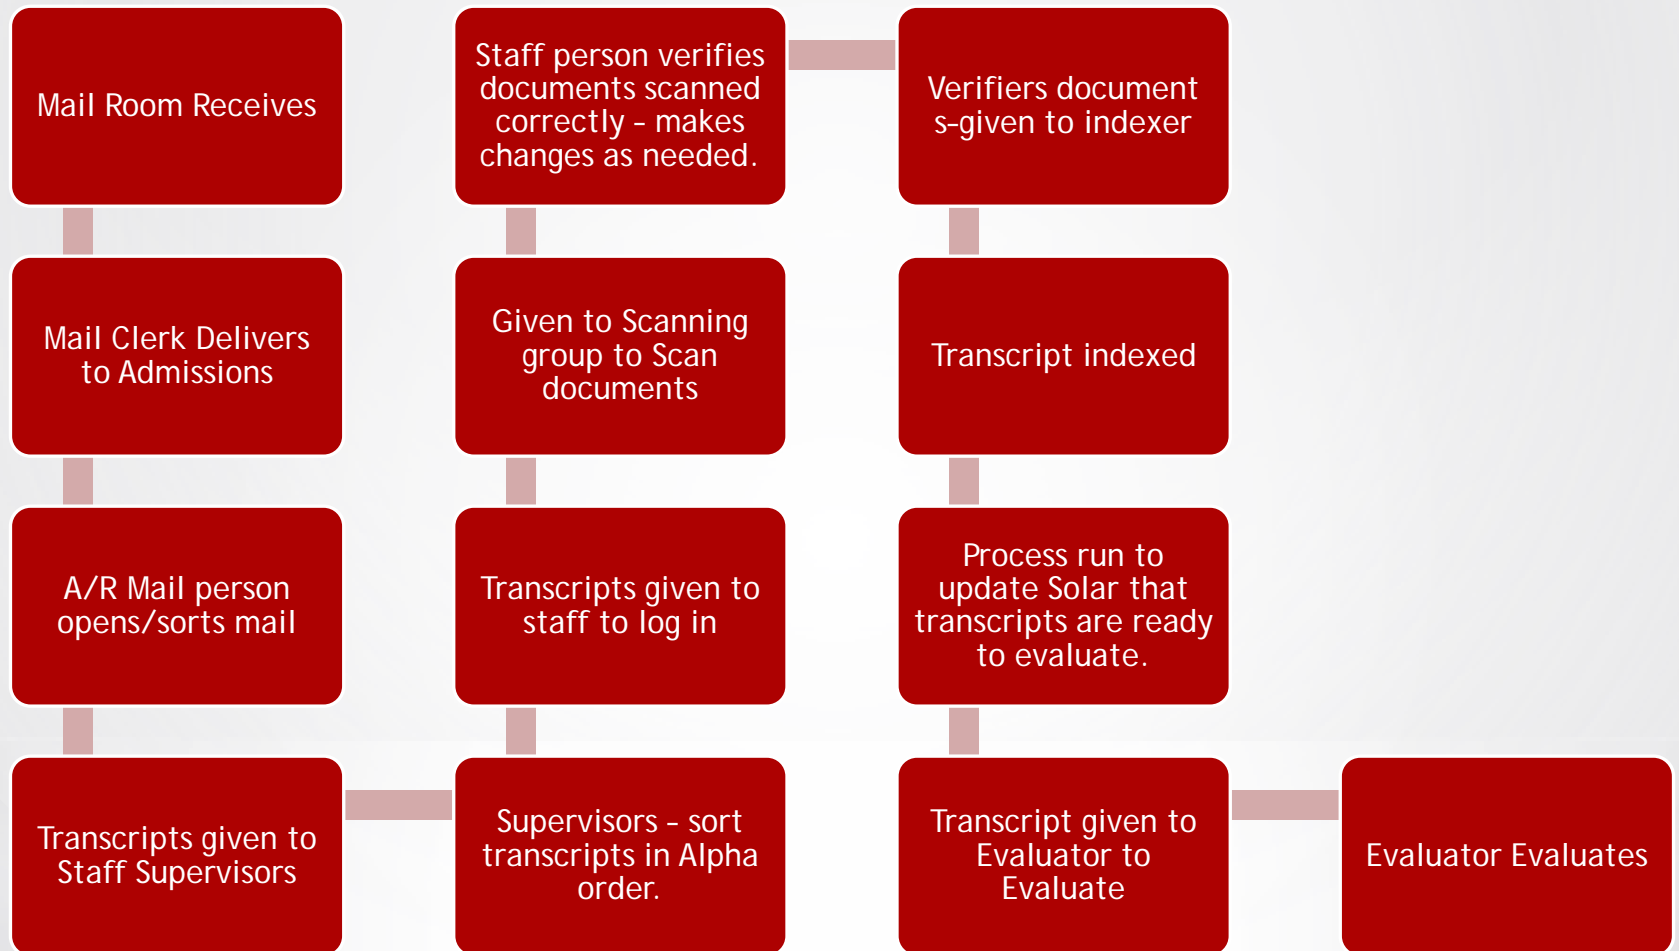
Mail Room Receives

Mail Clerk Delivers to Admissions

A/R Mail person opens/sorts mail

Transcripts given to Staff Supervisors

Supervisors - sort transcripts in Alpha order.

Transcripts given to staff to log in

Given to Scanning group to Scan documents

Staff person verifies documents scanned correctly - makes changes as needed.

Verifiers document s-given to indexer

Transcript indexed

Process run to update Solar that transcripts are ready to evaluate.

Transcript given to Evaluator to Evaluate

Evaluator Evaluates